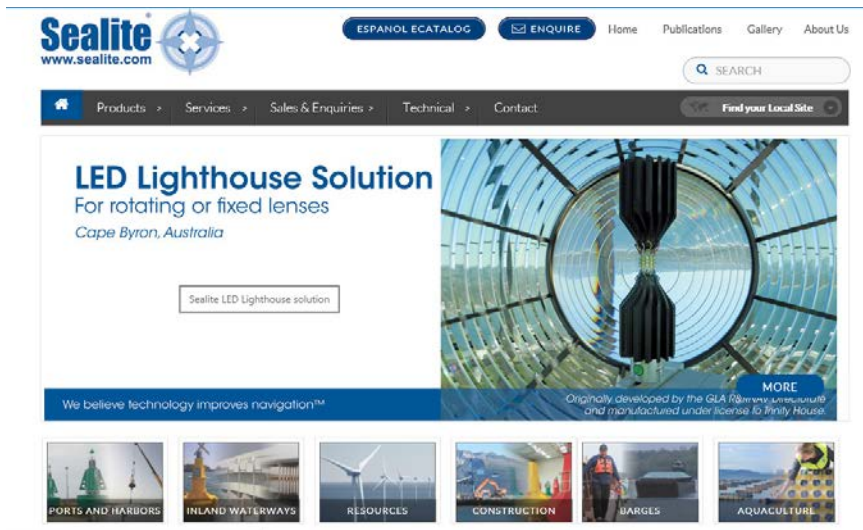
Sealite®
www.sealite.com

ESPANOL ECATALOG
ENQUIRE
Home
Publications
Gallery
About Us
SEARCH

Products ›
Services ›
Sales & Enquiries ›
Technical ›
Contact
Find your Local Site

LED Lighthouse Solution
For rotating or fixed lenses
Cape Byron, Australia

Sealite LED Lighthouse solution

MORE
Originally developed by the GLA R&RNAV Directorate and manufactured under license to Trinity House.

We believe technology improves navigation™

PORTS AND HARBORS
INLAND WATERWAYS
RESOURCES
CONSTRUCTION
BARGES
AQUACULTURE